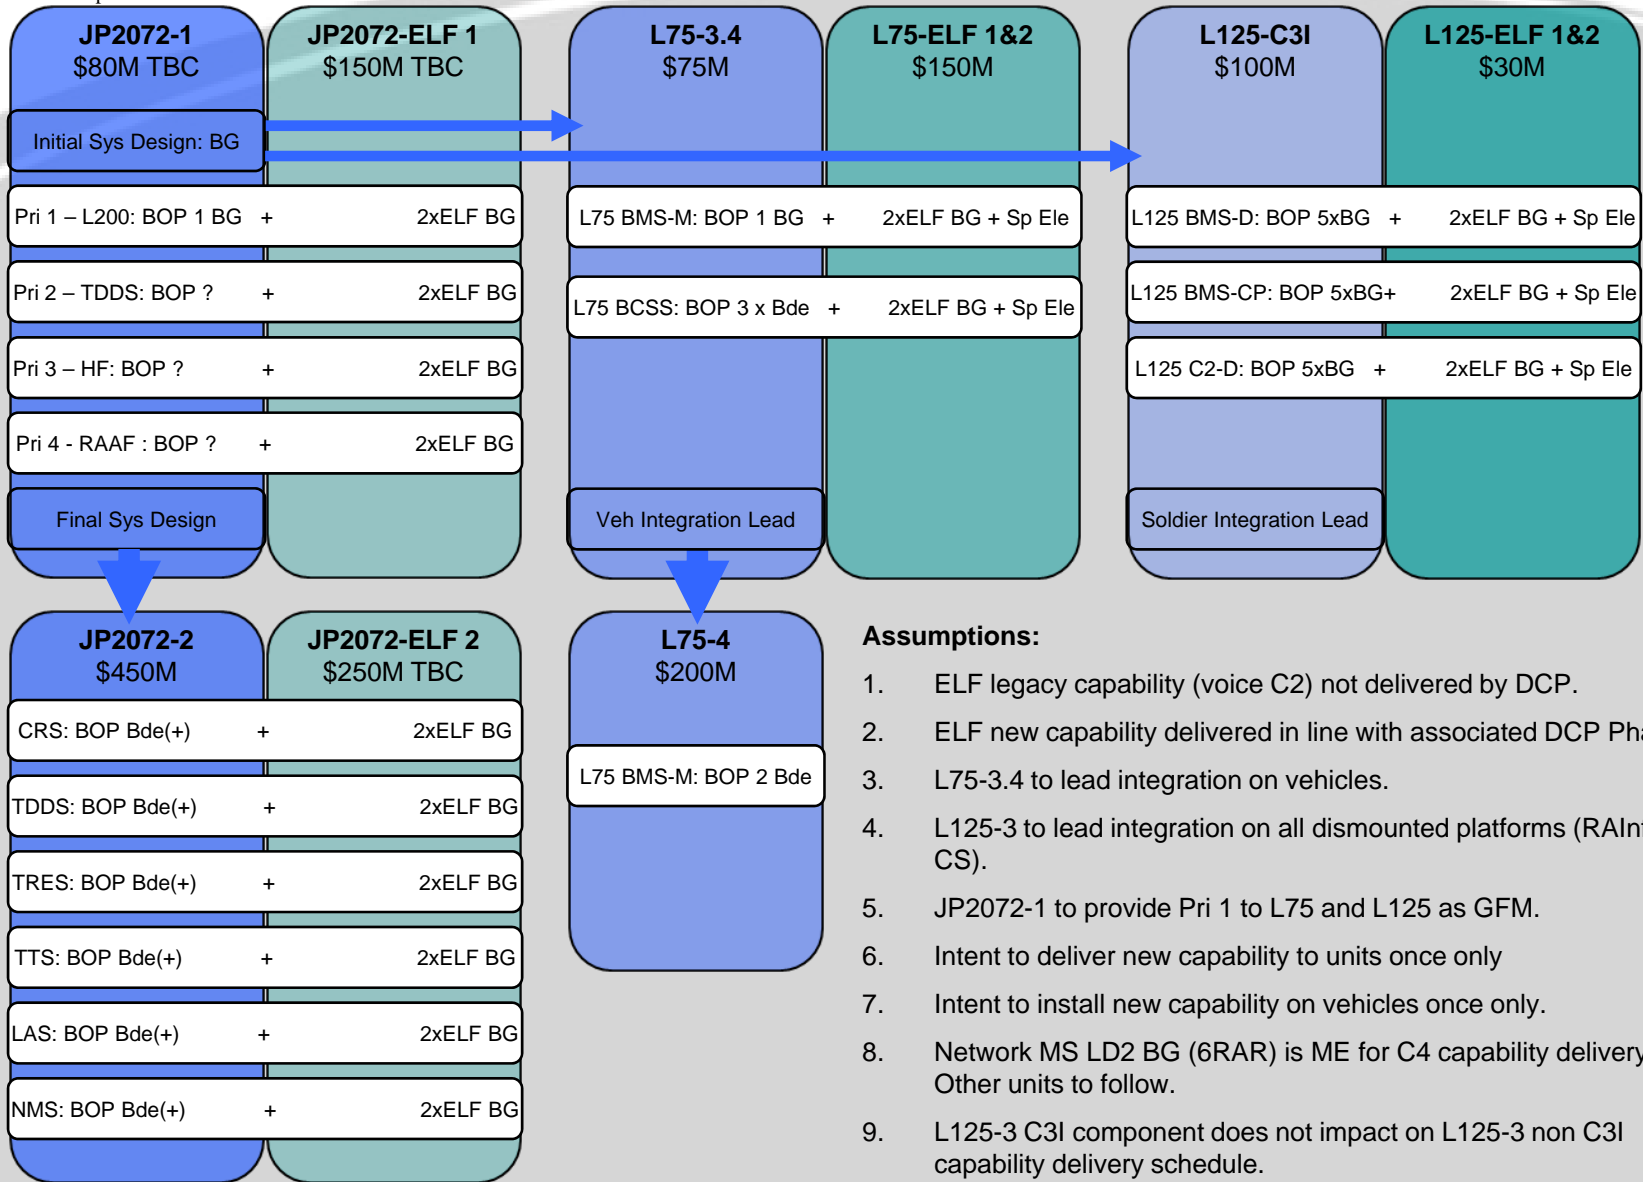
JP2072-1
$80M TBC

JP2072-ELF 1
$150M TBC

L75-3.4
$75M

L75-ELF 1&2
$150M

L125-C3I
$100M

L125-ELF 1&2
$30M

Initial Sys Design: BG

Pri 1 – L200: BOP 1 BG + 2xELF BG

Pri 2 – TDDS: BOP ? + 2xELF BG

Pri 3 – HF: BOP ? + 2xELF BG

Pri 4 - RAAF : BOP ? + 2xELF BG

Final Sys Design

L75 BMS-M: BOP 1 BG + 2xELF BG + Sp Ele

L75 BCSS: BOP 3 x Bde + 2xELF BG + Sp Ele

Veh Integration Lead

L125 BMS-D: BOP 5xBG + 2xELF BG + Sp Ele

L125 BMS-CP: BOP 5xBG+ 2xELF BG + Sp Ele

L125 C2-D: BOP 5xBG + 2xELF BG + Sp Ele

Soldier Integration Lead

JP2072-2
$450M

JP2072-ELF 2
$250M TBC

CRS: BOP Bde(+) + 2xELF BG

TDDS: BOP Bde(+) + 2xELF BG

TRES: BOP Bde(+) + 2xELF BG

TTS: BOP Bde(+) + 2xELF BG

LAS: BOP Bde(+) + 2xELF BG

NMS: BOP Bde(+) + 2xELF BG

L75-4
$200M

L75 BMS-M: BOP 2 Bde

Assumptions:

1. ELF legacy capability (voice C2) not delivered by DCP.

2. ELF new capability delivered in line with associated DCP Ph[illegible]

3. L75-3.4 to lead integration on vehicles.

4. L125-3 to lead integration on all dismounted platforms (RAIn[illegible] CS).

5. JP2072-1 to provide Pri 1 to L75 and L125 as GFM.

6. Intent to deliver new capability to units once only

7. Intent to install new capability on vehicles once only.

8. Network MS LD2 BG (6RAR) is ME for C4 capability deliver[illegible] Other units to follow.

9. L125-3 C3I component does not impact on L125-3 non C3I capability delivery schedule.